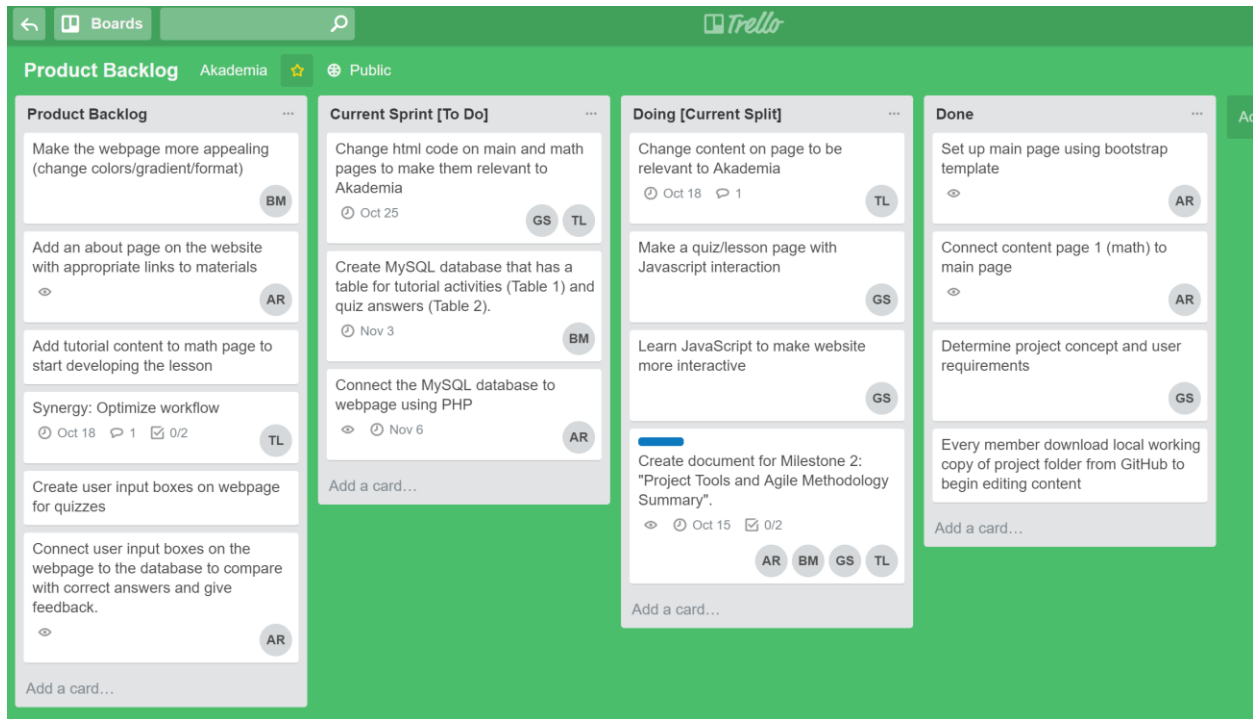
Boards

Trello

Product Backlog Akademia Public

Product Backlog ...

Make the webpage more appealing (change colors/gradient/format)
BM

Add an about page on the website with appropriate links to materials
AR

Add tutorial content to math page to start developing the lesson

Synergy: Optimize workflow
Oct 18 1 0/2
TL

Create user input boxes on webpage for quizzes

Connect user input boxes on the webpage to the database to compare with correct answers and give feedback.
AR

Add a card…

Current Sprint [To Do] ...

Change html code on main and math pages to make them relevant to Akademia
Oct 25
GS TL

Create MySQL database that has a table for tutorial activities (Table 1) and quiz answers (Table 2).
Nov 3
BM

Connect the MySQL database to webpage using PHP
Nov 6
AR

Add a card…

Doing [Current Split] ...

Change content on page to be relevant to Akademia
Oct 18 1
TL

Make a quiz/lesson page with Javascript interaction
GS

Learn JavaScript to make website more interactive
GS

Create document for Milestone 2: "Project Tools and Agile Methodology Summary".
Oct 15 0/2
AR BM GS TL

Add a card…

Done ...

Set up main page using bootstrap template
AR

Connect content page 1 (math) to main page
AR

Determine project concept and user requirements
GS

Every member download local working copy of project folder from GitHub to begin editing content

Add a card…

Ad